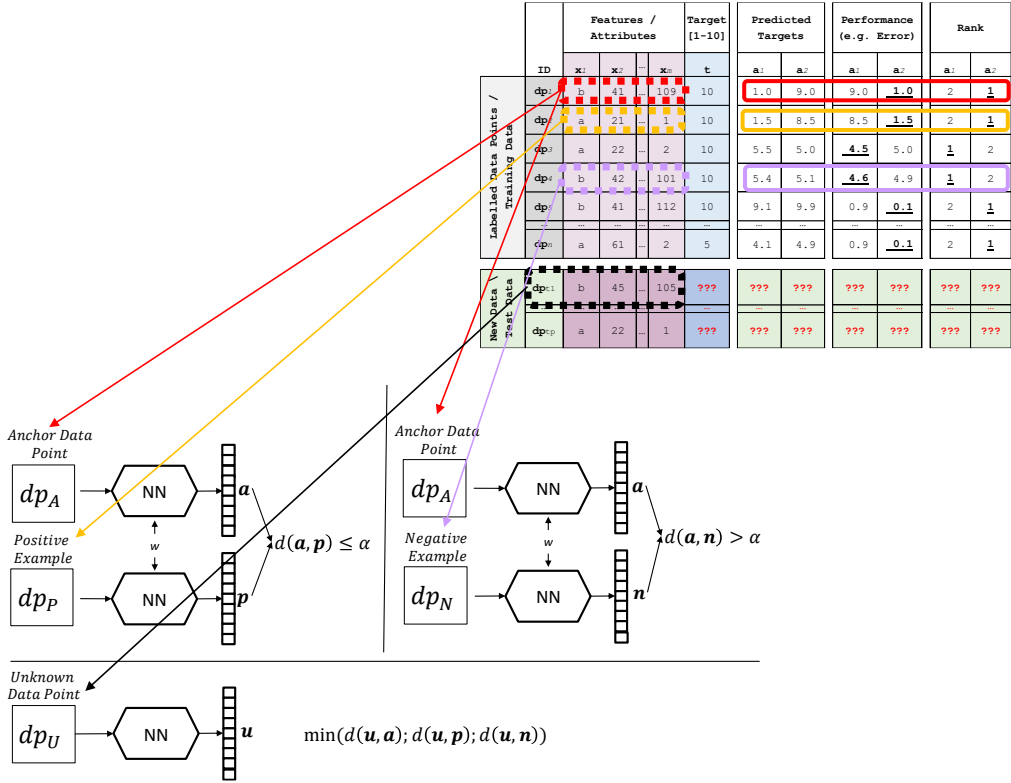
| ID | Features / Attributes $x_1$ | $x_2$ | … | $x_m$ | Target [1-10] t | Predicted Targets $a_1$ | $a_2$ | Performance (e.g. Error) $a_1$ | $a_2$ | Rank $a_1$ | $a_2$ |
|---|---|---|---|---|---|---|---|---|---|---|---|
| $dp_1$ | b | 41 | … | 109 | 10 | 1.0 | 9.0 | 9.0 | 1.0 | 2 | 1 |
| $dp_2$ | a | 21 | … | 1 | 10 | 1.5 | 8.5 | 8.5 | 1.5 | 2 | 1 |
| $dp_3$ | a | 22 | … | 2 | 10 | 5.5 | 5.0 | 4.5 | 5.0 | 1 | 2 |
| $dp_4$ | b | 42 | … | 101 | 10 | 5.4 | 5.1 | 4.6 | 4.9 | 1 | 2 |
| $dp_5$ | b | 41 | … | 112 | 10 | 9.1 | 9.9 | 0.9 | 0.1 | 2 | 1 |
| … | … | … | … | … | … | … | … | … | … | … | … |
| $dp_n$ | a | 61 | … | 2 | 5 | 4.1 | 4.9 | 0.9 | 0.1 | 2 | 1 |
| $dp_{t1}$ | b | 45 | … | 105 | ??? | ??? | ??? | ??? | ??? | ??? | ??? |
| … | | | | … | … | … | … | … | … | … | … |
| $dp_{tp}$ | a | 22 | … | 1 | ??? | ??? | ??? | ??? | ??? | ??? | ??? |

Labelled Data Points / Training Data

New Data / Test Data

Anchor Data Point
$dp_A$ NN $\boldsymbol{a}$
w
Positive Example
$dp_P$ NN $\boldsymbol{p}$
$d(\boldsymbol{a},\boldsymbol{p}) \leq \alpha$

Anchor Data Point
$dp_A$ NN $\boldsymbol{a}$
w
Negative Example
$dp_N$ NN $\boldsymbol{n}$
$d(\boldsymbol{a},\boldsymbol{n}) > \alpha$

Unknown Data Point
$dp_U$ NN $\boldsymbol{u}$
$\min(d(\boldsymbol{u},\boldsymbol{a}); d(\boldsymbol{u},\boldsymbol{p}); d(\boldsymbol{u},\boldsymbol{n}))$